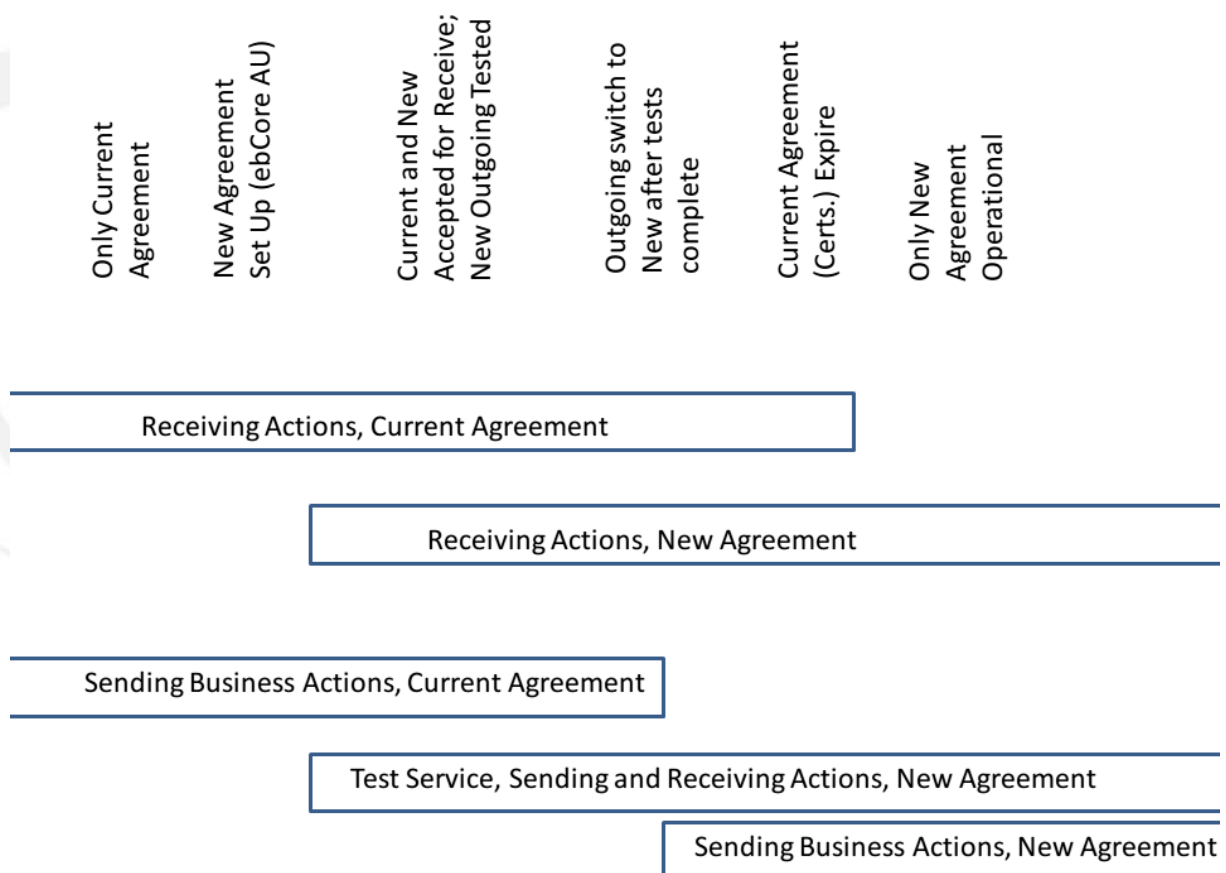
Only Current Agreement

New Agreement Set Up (ebCore AU)

Current and New Accepted for Receive; New Outgoing Tested

Outgoing switch to New after tests complete

Current Agreement (Certs.) Expire

Only New Agreement Operational

Receiving Actions, Current Agreement

Receiving Actions, New Agreement

Sending Business Actions, Current Agreement

Test Service, Sending and Receiving Actions, New Agreement

Sending Business Actions, New Agreement